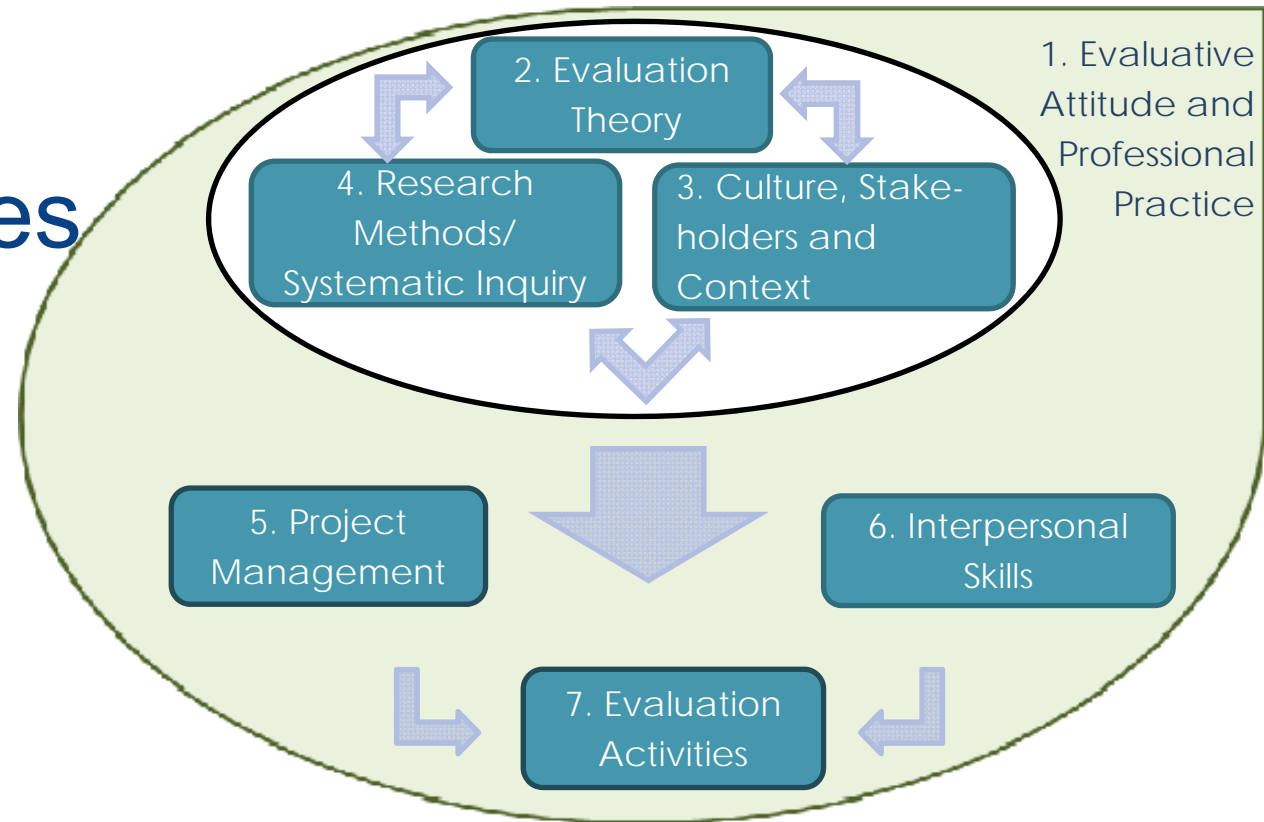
es

1. Evaluative Attitude and Professional Practice

2. Evaluation Theory

4. Research Methods/ Systematic Inquiry

3. Culture, Stakeholders and Context

5. Project Management

6. Interpersonal Skills

7. Evaluation Activities